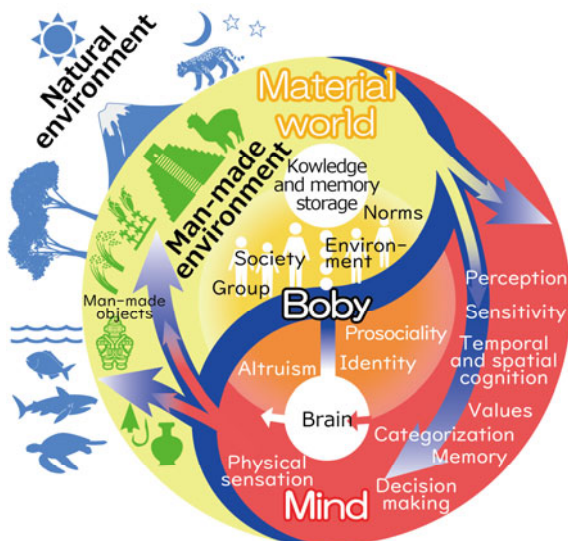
Natural environment

Material world

Man-made environment

Kowledge and memory storage

Norms

Society

Environ-ment

Group

Man-made objects

Boby

Perception

Sensitivity

Temporal and spatial cognition

Prosociality

Identity

Altruism

Brain

Values

Categorization

Memory

Physical sensation

Decision making

Mind